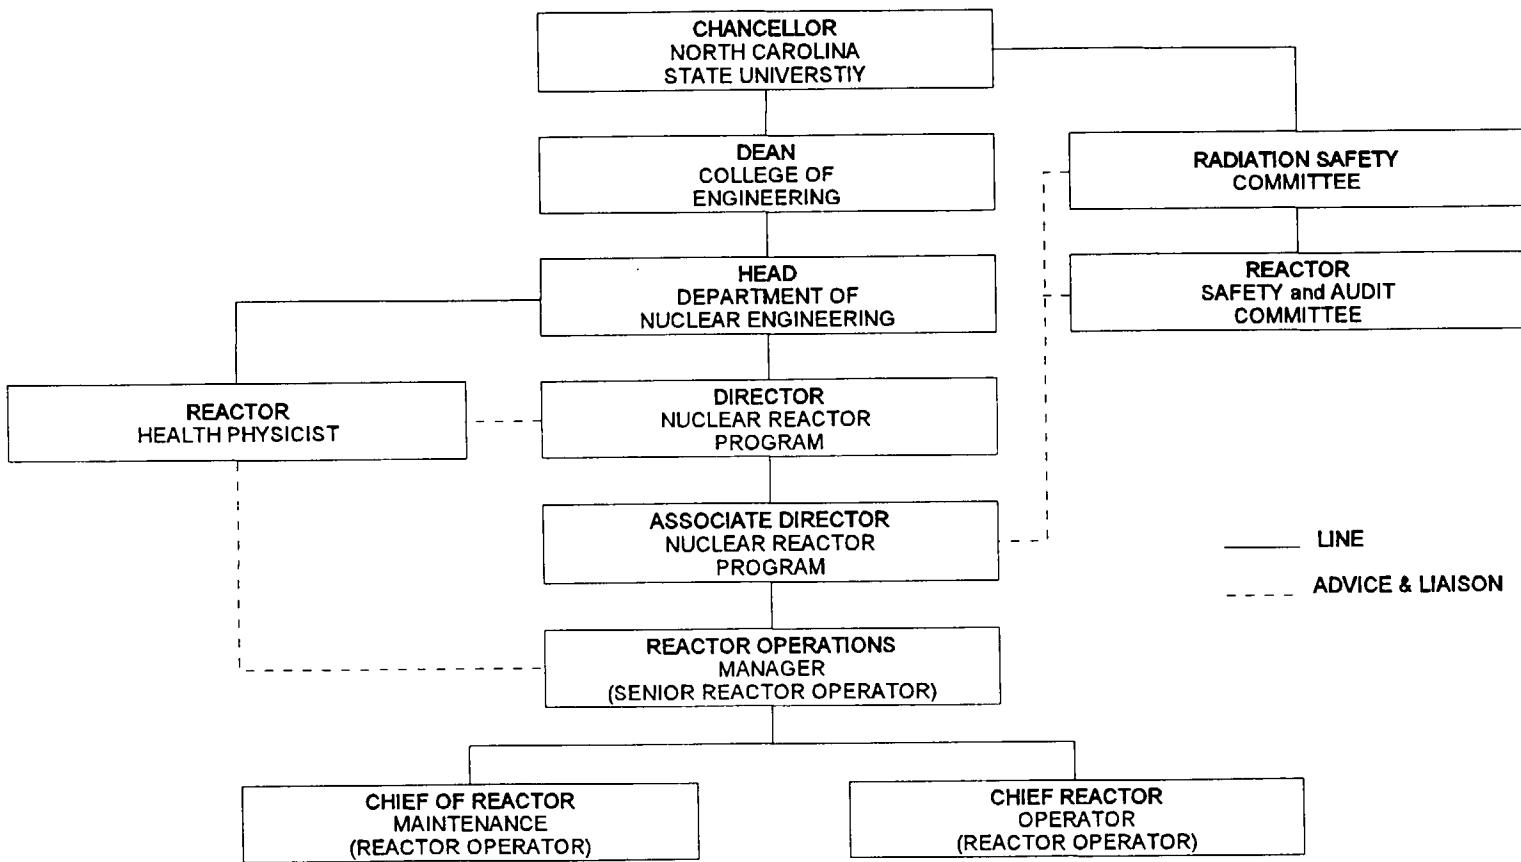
CHANCELLOR
NORTH CAROLINA
STATE UNIVERSTIY

DEAN
COLLEGE OF
ENGINEERING

RADIATION SAFETY
COMMITTEE

REACTOR
SAFETY and AUDIT
COMMITTEE

HEAD
DEPARTMENT OF
NUCLEAR ENGINEERING

REACTOR
HEALTH PHYSICIST

DIRECTOR
NUCLEAR REACTOR
PROGRAM

ASSOCIATE DIRECTOR
NUCLEAR REACTOR
PROGRAM

LINE

ADVICE & LIAISON

REACTOR OPERATIONS
MANAGER
(SENIOR REACTOR OPERATOR)

CHIEF OF REACTOR
MAINTENANCE
(REACTOR OPERATOR)

CHIEF REACTOR
OPERATOR
(REACTOR OPERATOR)